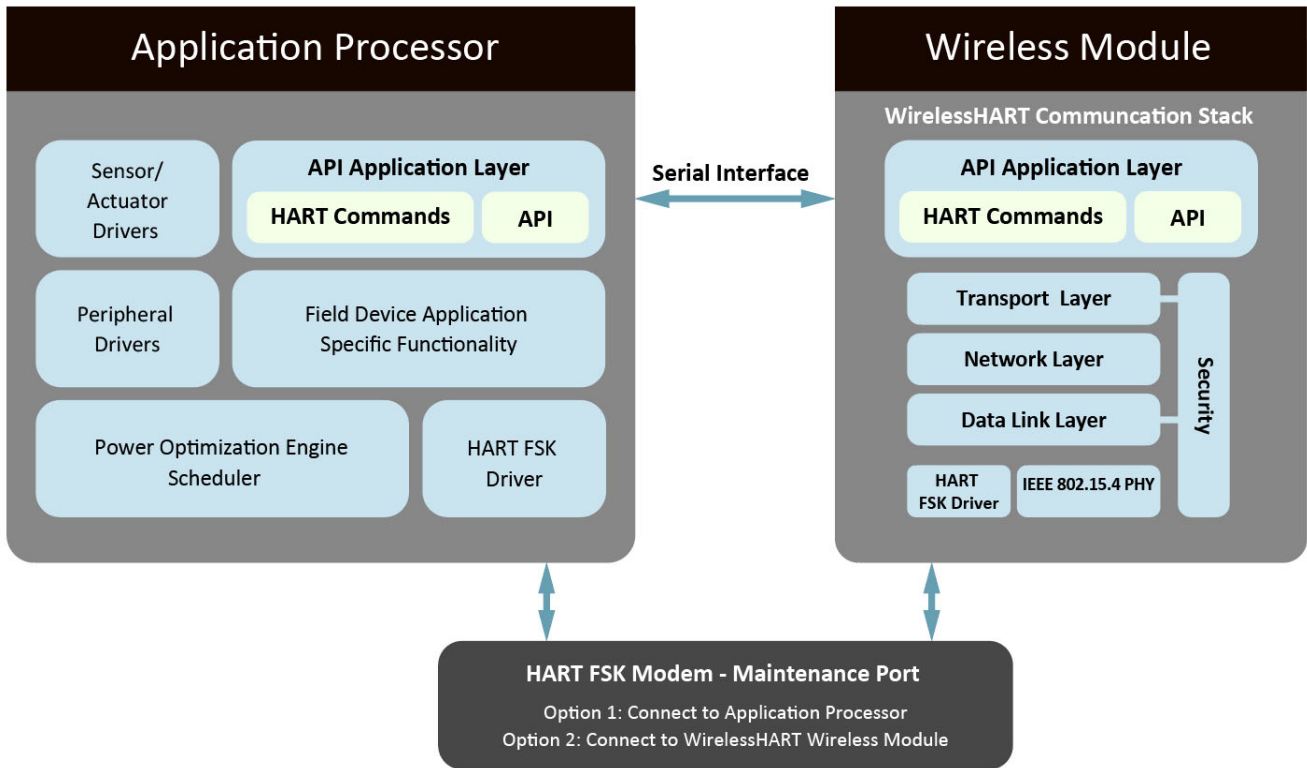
Application Processor

Sensor/ Actuator Drivers

API Application Layer

HART Commands

API

Peripheral Drivers

Field Device Application Specific Functionality

Power Optimization Engine Scheduler

HART FSK Driver

Serial Interface

Wireless Module

WirelessHART Communcation Stack

API Application Layer

HART Commands

API

Transport Layer

Network Layer

Data Link Layer

Security

HART FSK Driver

IEEE 802.15.4 PHY

HART FSK Modem - Maintenance Port

Option 1: Connect to Application Processor
Option 2: Connect to WirelessHART Wireless Module